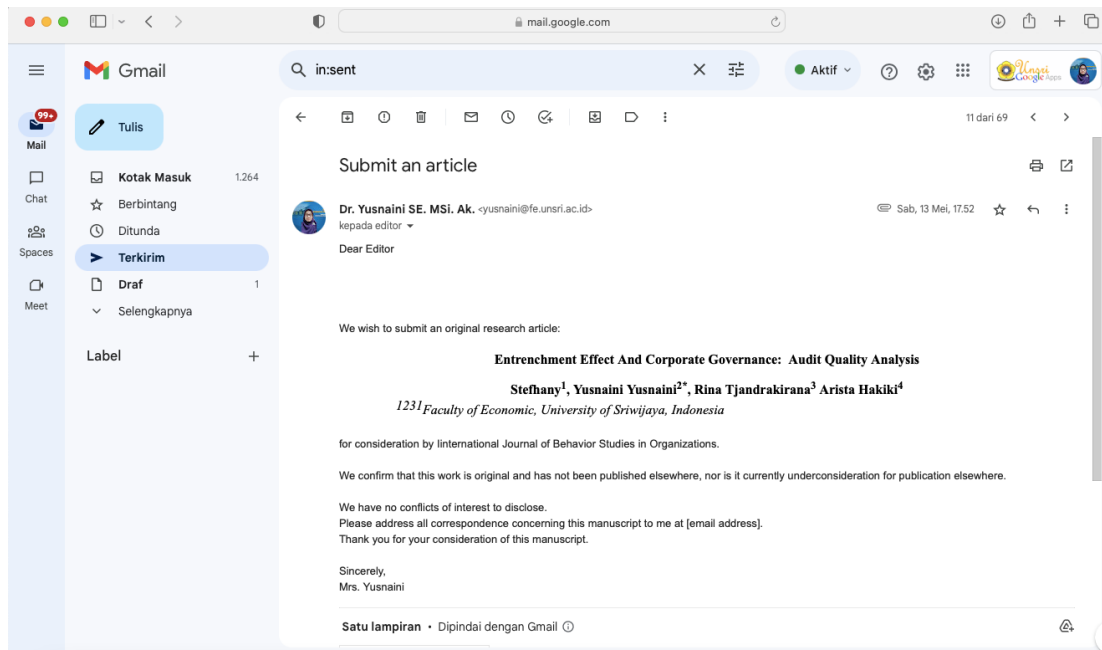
mail.google.com

Gmail

in:sent

Aktif

Unsri Google Apps

99+
Mail

Chat

Spaces

Meet

Tulis

Kotak Masuk 1.264
Berbintang
Ditunda
Terkirim
Draf 1
Selengkapnya

Label +

11 dari 69

Submit an article

Dr. Yusnaini SE. MSi. Ak. <yusnaini@fe.unsri.ac.id>
kepada editor

Sab, 13 Mei, 17.52

Dear Editor

We wish to submit an original research article:

Entrenchment Effect And Corporate Governance: Audit Quality Analysis

Stefhany$^1$, Yusnaini Yusnaini$^{2*}$, Rina Tjandrakirana$^3$ Arista Hakiki$^4$

$^{1231}$Faculty of Economic, University of Sriwijaya, Indonesia

for consideration by Iinternational Journal of Behavior Studies in Organizations.

We confirm that this work is original and has not been published elsewhere, nor is it currently underconsideration for publication elsewhere.

We have no conflicts of interest to disclose.
Please address all correspondence concerning this manuscript to me at [email address].
Thank you for your consideration of this manuscript.

Sincerely,
Mrs. Yusnaini

Satu lampiran • Dipindai dengan Gmail